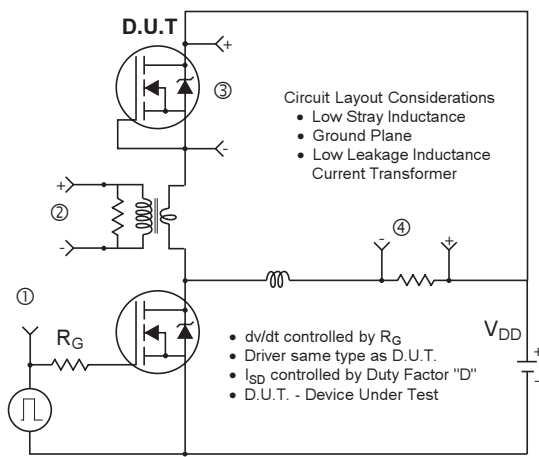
D.U.T

+

-

③

Circuit Layout Considerations
• Low Stray Inductance
• Ground Plane
• Low Leakage Inductance Current Transformer

+

②

-

④

-

+

①

$R_G$

$V_{DD}$

+

-

• dv/dt controlled by $R_G$
• Driver same type as D.U.T.
• $I_{SD}$ controlled by Duty Factor "D"
• D.U.T. - Device Under Test